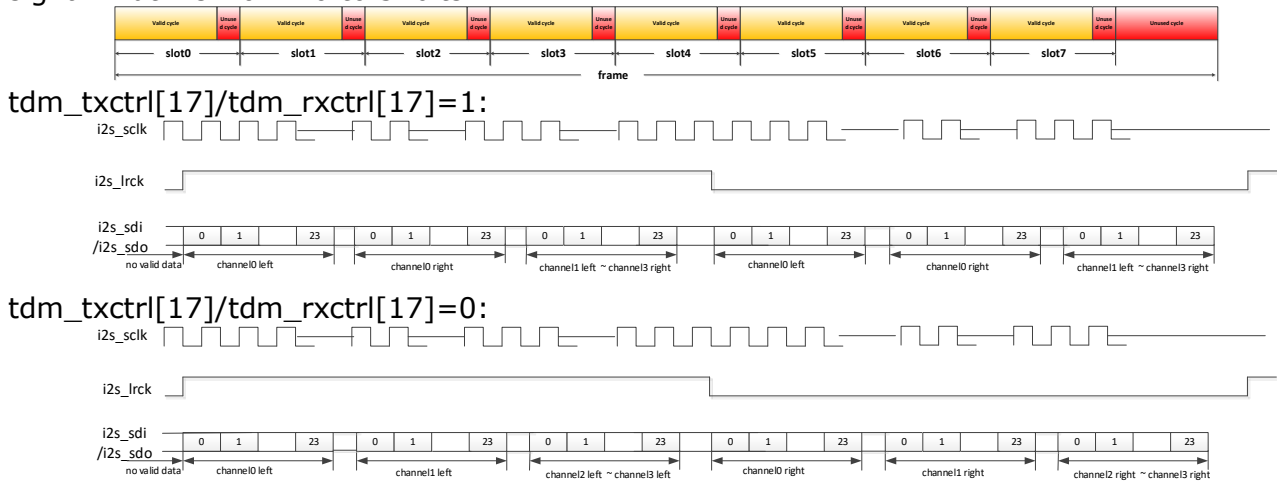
Valid cycle
Unused cycle
Valid cycle
Unused cycle
Valid cycle
Unused cycle
Valid cycle
Unused cycle
Valid cycle
Unused cycle
Valid cycle
Unused cycle
Valid cycle
Unused cycle
Valid cycle
Unused cycle
Unused cycle

slot0
slot1
slot2
slot3
slot4
slot5
slot6
slot7

frame

tdm_txctrl[17]/tdm_rxctrl[17]=1:

i2s_sclk

i2s_lrck

i2s_sdi
/i2s_sdo

| 0 | 1 | | 23 |
|---|---|---|---|

| 0 | 1 | | 23 |
|---|---|---|---|

| 0 | 1 | | 23 |
|---|---|---|---|

| 0 | 1 | | 23 |
|---|---|---|---|

| 0 | 1 | | 23 |
|---|---|---|---|

| 0 | 1 | | 23 |
|---|---|---|---|

no valid data
channel0 left
channel0 right
channel1 left ~ channel3 right
channel0 left
channel0 right
channel1 left ~ channel3 right

tdm_txctrl[17]/tdm_rxctrl[17]=0:

i2s_sclk

i2s_lrck

i2s_sdi
/i2s_sdo

| 0 | 1 | | 23 |
|---|---|---|---|

| 0 | 1 | | 23 |
|---|---|---|---|

| 0 | 1 | | 23 |
|---|---|---|---|

| 0 | 1 | | 23 |
|---|---|---|---|

| 0 | 1 | | 23 |
|---|---|---|---|

| 0 | 1 | | 23 |
|---|---|---|---|

no valid data
channel0 left
channel1 left
channel2 left ~ channel3 left
channel0 right
channel1 right
channel2 right ~ channel3 right